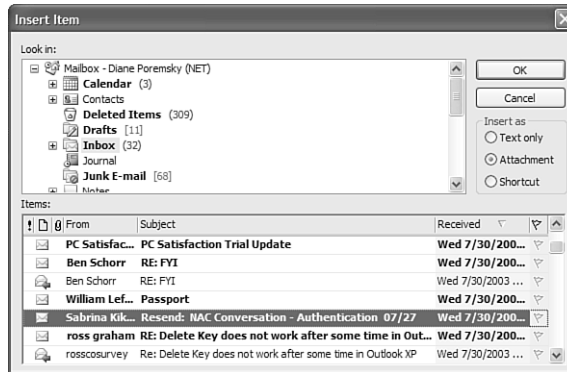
Insert Item

Look in:

Mailbox - Diane Poremsky (NET)
Calendar (3)
Contacts
Deleted Items (309)
Drafts [11]
Inbox (32)
Journal
Junk E-mail [68]
Notes

OK

Cancel

Insert as
Text only
Attachment
Shortcut

Items:

| ! | From | Subject | Received |
|---|---|---|---|
| | PC Satisfac... | PC Satisfaction Trial Update | Wed 7/30/200... |
| | Ben Schorr | RE: FYI | Wed 7/30/200... |
| | Ben Schorr | RE: FYI | Wed 7/30/2003 ... |
| | William Lef... | Passport | Wed 7/30/200... |
| | Sabrina Kik... | Resend: NAC Conversation - Authentication 07/27 | Wed 7/30/200... |
| | ross graham | RE: Delete Key does not work after some time in Out... | Wed 7/30/200... |
| | rosscosurvey | Re: Delete Key does not work after some time in Outlook XP | Wed 7/30/2003 ... |